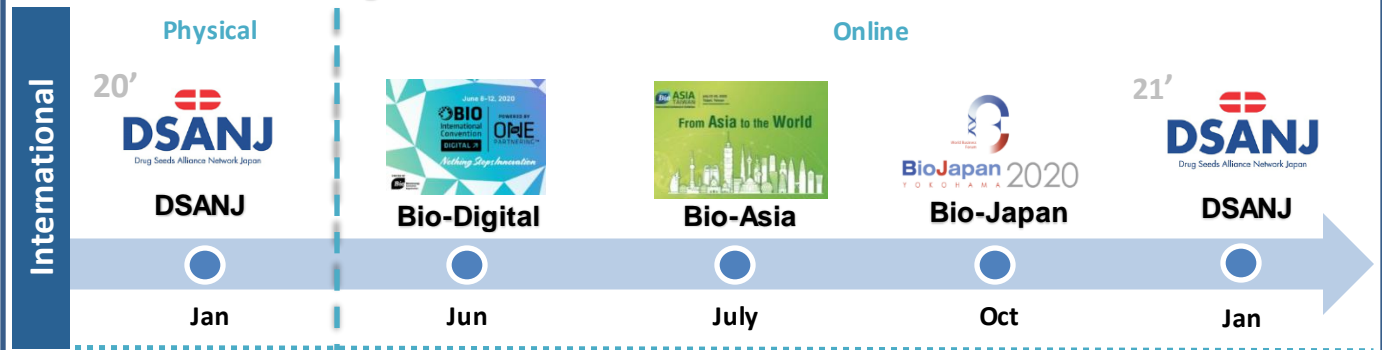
International

Physical

Online

20'

DSANJ
Drug Seeds Alliance Network Japan

DSANJ

June 8-12, 2020
BIO International Convention
DIGITAL
POWERED BY
ONE PARTNERING
Nothing Stops Innovation

Bio-Digital

BIO ASIA TAIWAN
From Asia to the World

Bio-Asia

BioJapan 2020
YOKOHAMA

Bio-Japan

21'

DSANJ
Drug Seeds Alliance Network Japan

DSANJ

Jan

Jun

July

Oct

Jan